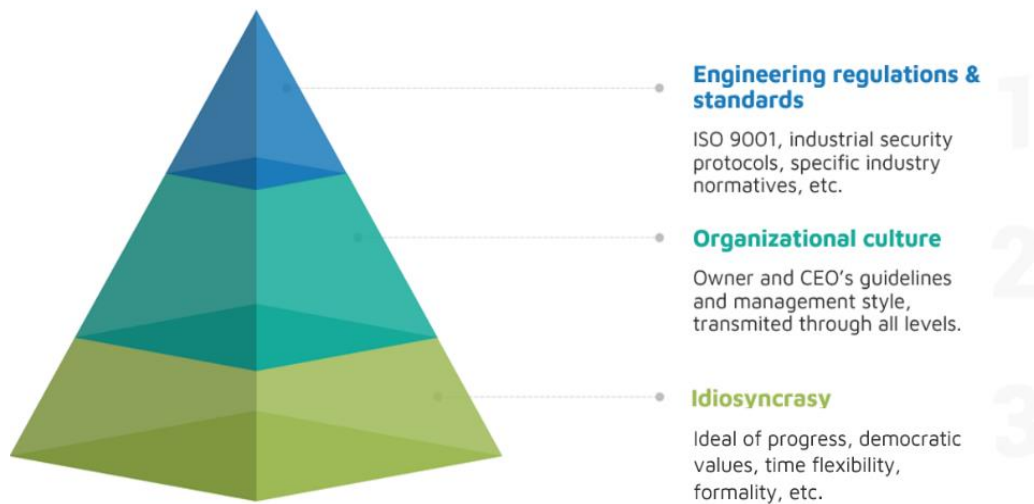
Engineering regulations & standards

ISO 9001, industrial security protocols, specific industry normatives, etc.

1

Organizational culture

Owner and CEO's guidelines and management style, transmited through all levels.

2

Idiosyncrasy

Ideal of progress, democratic values, time flexibility, formality, etc.

3